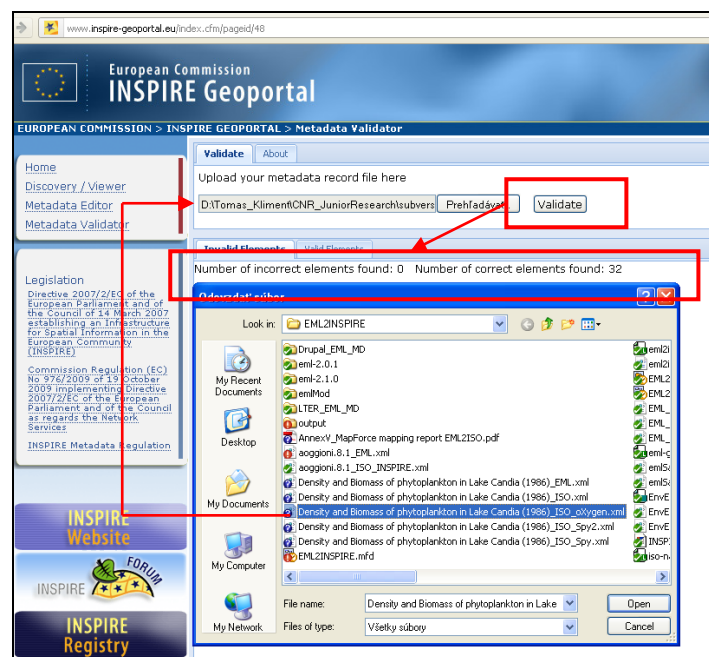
www.inspire-geoportal.eu/index.cfm/pageid/48

European Commission
INSPIRE Geoportal

EUROPEAN COMMISSION > INSPIRE GEOPORTAL > Metadata Validator

Home
Discovery / Viewer
Metadata Editor
Metadata Validator

Legislation
Directive 2007/2/EC of the European Parliament and of the Council of 14 March 2007 establishing an Infrastructure for Spatial Information in the European Community (INSPIRE)
Commission Regulation (EC) No 976/2009 of 19 October 2009 implementing Directive 2007/2/EC of the European Parliament and of the Council as regards the Network Services
INSPIRE Metadata Regulation

INSPIRE Website
INSPIRE FORUM
INSPIRE Registry

Validate About
Upload your metadata record file here
D:\Tomas_Kliment\CNR_JuniorResearch\subvers Prehľadávať... Validate
Invalid Elements Valid Elements
Number of incorrect elements found: 0 Number of correct elements found: 32

Odovzdať súbor
Look in: EML2INSPIRE
My Recent Documents
Desktop
My Documents
My Computer
My Network
Drupal_EML_MD
eml-2.0.1
eml-2.1.0
emlMod
LTER_EML_MD
output
AnnexV_MapForce mapping report EML2ISO.pdf
aoggioni.8.1_EML.xml
aoggioni.8.1_ISO_INSPIRE.xml
Density and Biomass of phytoplankton in Lake Candia (1986)_EML.xml
Density and Biomass of phytoplankton in Lake Candia (1986)_ISO.xml
Density and Biomass of phytoplankton in Lake Candia (1986)_ISO_oXygen.xml
Density and Biomass of phytoplankton in Lake Candia (1986)_ISO_Spy2.xml
Density and Biomass of phytoplankton in Lake Candia (1986)_ISO_Spy.xml
EML2INSPIRE.mfd
eml2i
eml2i
EML2
EML2
EML_
EML_
EML_
eml-g
emlS
emlS
EnvE
EnvE
EnvE
INSP
iso-n
File name: Density and Biomass of phytoplankton in Lake
Files of type: Všetky súbory
Open
Cancel